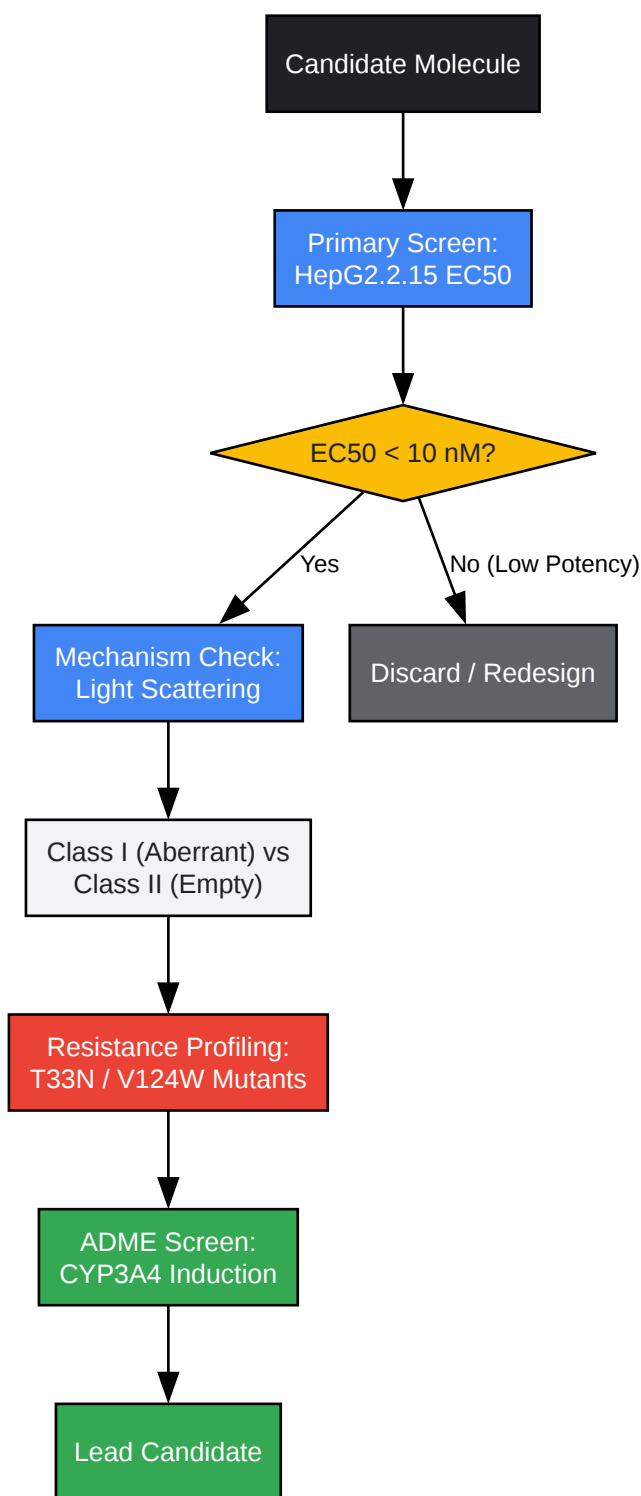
Candidate Molecule

Primary Screen: HepG2.2.15 EC50

EC50 < 10 nM?

Yes

No (Low Potency)

Mechanism Check: Light Scattering

Discard / Redesign

Class I (Aberrant) vs Class II (Empty)

Resistance Profiling: T33N / V124W Mutants

ADME Screen: CYP3A4 Induction

Lead Candidate